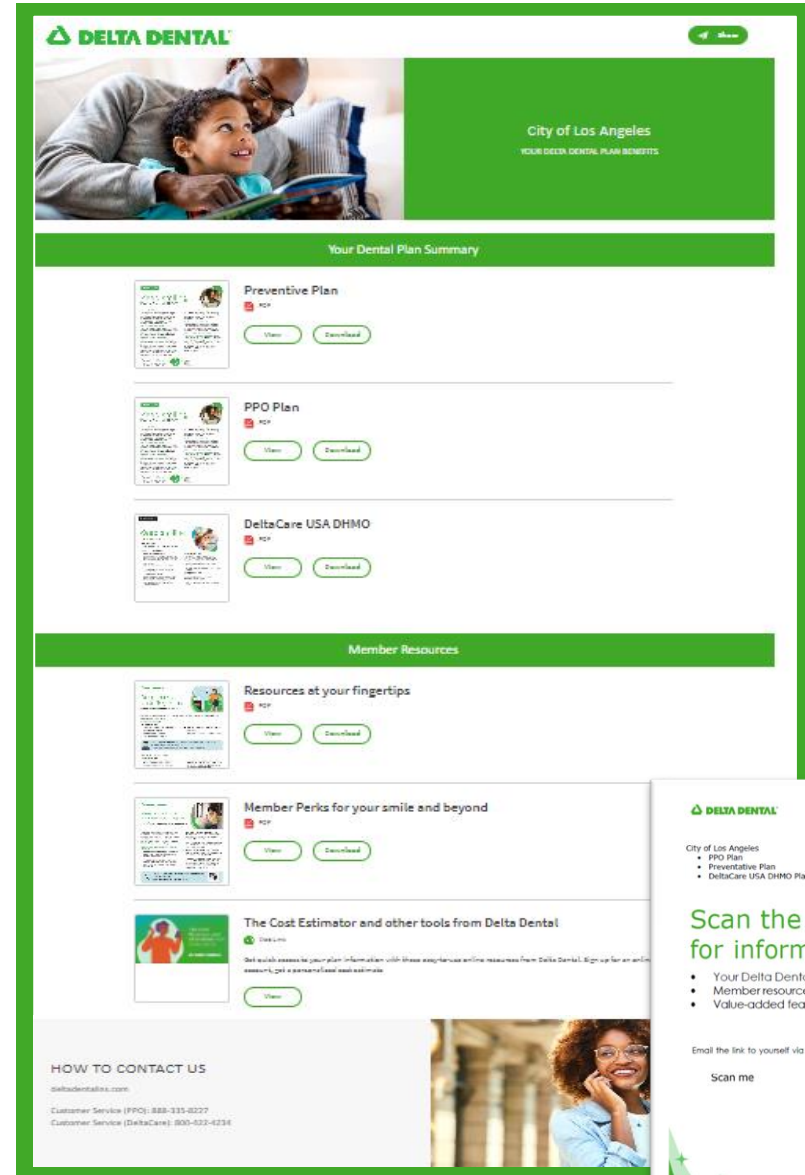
DELTA DENTAL

Share

City of Los Angeles
YOUR DELTA DENTAL PLAN BENEFITS

Your Dental Plan Summary

Preventive Plan
PDF
View Download

PPO Plan
PDF
View Download

DeltaCare USA DHMO
PDF
View Download

Member Resources

Resources at your fingertips
PDF
View Download

Member Perks for your smile and beyond
PDF
View Download

The Cost Estimator and other tools from Delta Dental
Web Link
Get quick access to your plan information with these easy-to-use online resources from Delta Dental. Sign up for an onlin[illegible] account, get a personalized cost estimate
View

HOW TO CONTACT US
deltadentalins.com
Customer Service (PPO): 888-335-8227
Customer Service (DeltaCare): 800-422-4234

DELTA DENTAL

City of Los Angeles
• PPO Plan
• Preventative Plan
• DeltaCare USA DHMO Pla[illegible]

Scan the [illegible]
for inform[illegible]

• Your Delta Dent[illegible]
• Member resourc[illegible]
• Value-added fea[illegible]

Email the link to yourself via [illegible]

Scan me